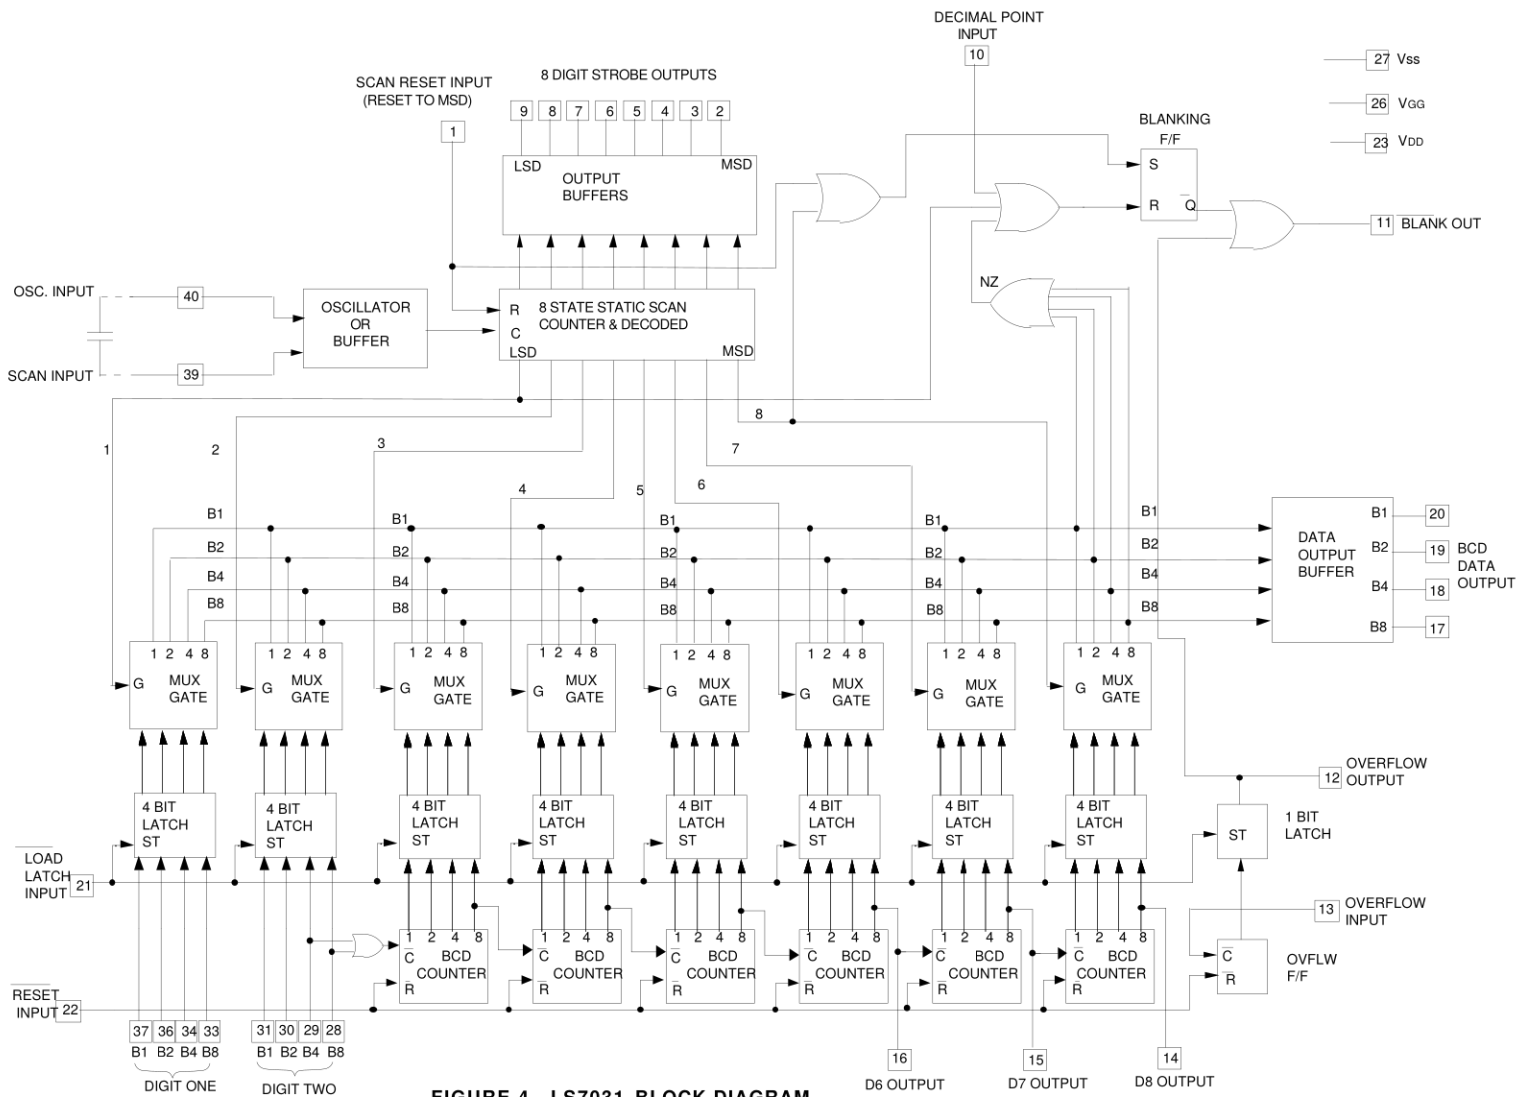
DECIMAL POINT INPUT
10
27 Vss
26 VGG
23 VDD
SCAN RESET INPUT (RESET TO MSD)
1
8 DIGIT STROBE OUTPUTS
9 8 7 6 5 4 3 2
LSD
MSD
OUTPUT BUFFERS
BLANKING F/F
S
R
$\overline{Q}$
11 $\overline{BLANK}$ OUT
OSC. INPUT
40
SCAN INPUT
39
OSCILLATOR OR BUFFER
R
C
8 STATE STATIC SCAN COUNTER & DECODED
LSD
MSD
NZ
8
1
2
3
7
4
5
6
B1
B2
B4
B8
B1
B2
B4
B8
B1
B2
B4
B8
B1
B2
B4
B8
B1
B2
B4
B8
DATA OUTPUT BUFFER
B1 20
B2 19
B4 18
B8 17
BCD DATA OUTPUT
1 2 4 8
G MUX GATE
1 2 4 8
G MUX GATE
1 2 4 8
G MUX GATE
1 2 4 8
G MUX GATE
1 2 4 8
G MUX GATE
1 2 4 8
G MUX GATE
1 2 4 8
G MUX GATE
1 2 4 8
G MUX GATE
12 OVERFLOW OUTPUT
4 BIT LATCH ST
4 BIT LATCH ST
4 BIT LATCH ST
4 BIT LATCH ST
4 BIT LATCH ST
4 BIT LATCH ST
4 BIT LATCH ST
4 BIT LATCH ST
ST
1 BIT LATCH
$\overline{LOAD}$ LATCH INPUT 21
13 OVERFLOW INPUT
1 2 4 8 $\overline{C}$ BCD COUNTER R
1 2 4 8 $\overline{C}$ BCD COUNTER R
1 2 4 8 $\overline{C}$ BCD COUNTER R
1 2 4 8 $\overline{C}$ BCD COUNTER R
1 2 4 8 $\overline{C}$ BCD COUNTER R
1 2 4 8 $\overline{C}$ BCD COUNTER R
$\overline{C}$ $\overline{R}$
OVFLW F/F
$\overline{RESET}$ INPUT 22
37 36 34 33
B1 B2 B4 B8
DIGIT ONE
31 30 29 28
B1 B2 B4 B8
DIGIT TWO
FIGURE 4 LS7031 BLOCK DIAGRAM
16 D6 OUTPUT
15 D7 OUTPUT
14 D8 OUTPUT